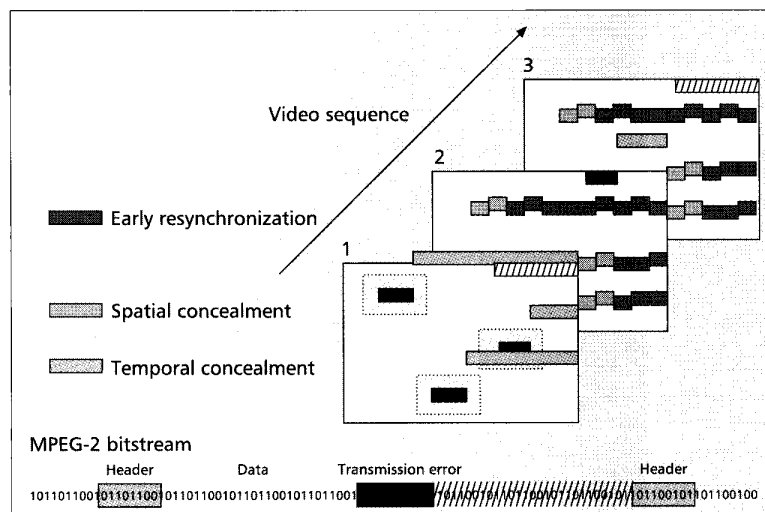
Video sequence

3

2

1

Early resynchronization

Spatial concealment

Temporal concealment

MPEG-2 bitstream

Header

Data

Transmission error

Header

1011011001011011001011011001011011001011011001 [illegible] 101100101101100100